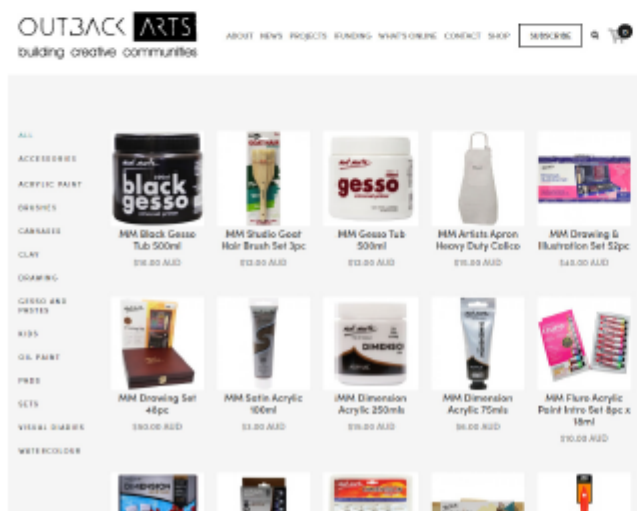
OUTBACK ARTS
building creative communities

ABOUT NEWS PROJECTS FUNDING WHAT'S ONLINE CONTACT SHOP SUBSCRIBE 0

ALL
ACCESSORIES
ACRYLIC PAINT
BRUSHES
CANVASES
CLAY
DRAWING
GESSO AND PASTES
KIDS
OIL PAINT
PENS
SETS
VISUAL DIARIES
WATERCOLOUR

black gesso
MM Black Gesso Tub 500ml
$18.00 AUD

MM Studio Goat Hair Brush Set 3pc
$12.00 AUD

gesso
MM Gesso Tub 500ml
$12.00 AUD

MM Artists Apron Heavy Duty Calico
$15.00 AUD

MM Drawing & Illustration Set 52pc
$45.00 AUD

MM Drawing Set 48pc
$50.00 AUD

MM Satin Acrylic 100ml
$3.00 AUD

DIMENSION
MM Dimension Acrylic 250mls
$15.00 AUD

MM Dimension Acrylic 75mls
$6.00 AUD

MM Fluro Acrylic Paint Intro Set 8pc x 18ml
$10.00 AUD

DIMENSION